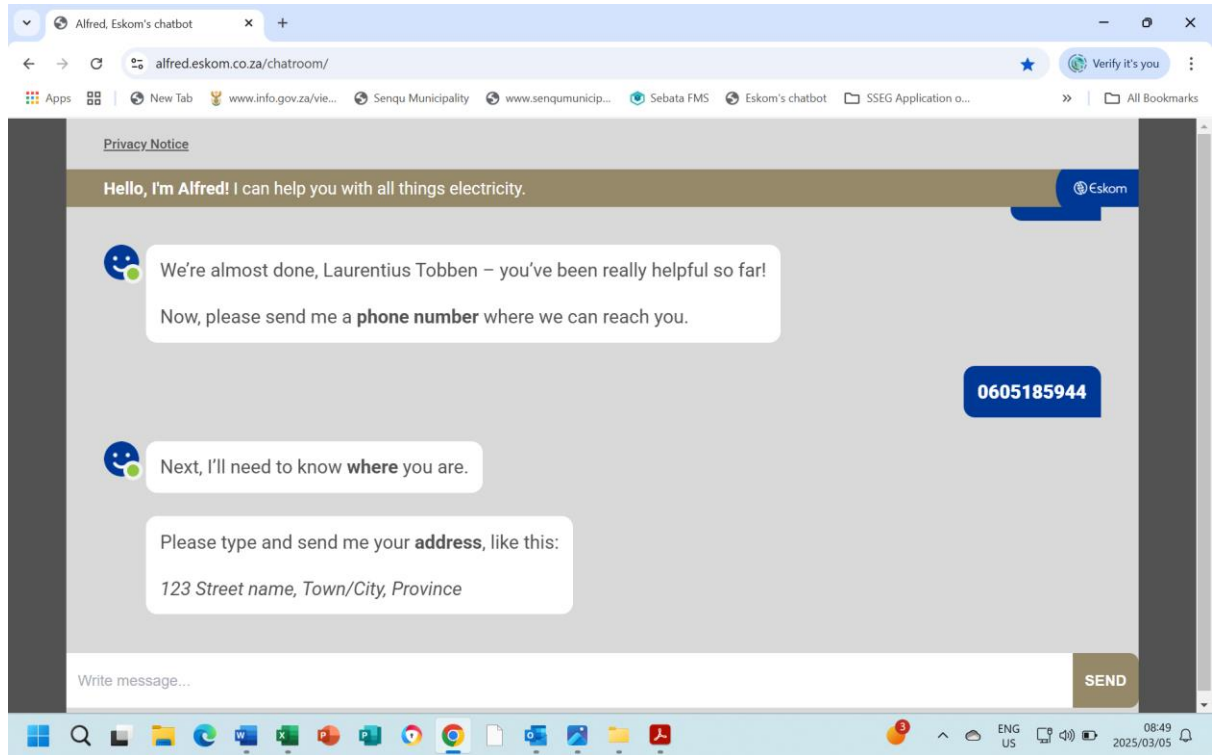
Alfred, Eskom's chatbot ×
+

alfred.eskom.co.za/chatroom/

Verify it's you

Apps | New Tab | www.info.gov.za/vie... | Senqu Municipality | www.senqumunicip... | Sebata FMS | Eskom's chatbot | SSEG Application o... | » | All Bookmarks

Privacy Notice

**Hello, I'm Alfred!** I can help you with all things electricity.

Eskom

We're almost done, Laurentius Tobben – you've been really helpful so far!

Now, please send me a **phone number** where we can reach you.

0605185944

Next, I'll need to know **where** you are.

Please type and send me your **address**, like this:

*123 Street name, Town/City, Province*

Write message...

SEND

3

ENG
US

08:49
2025/03/05